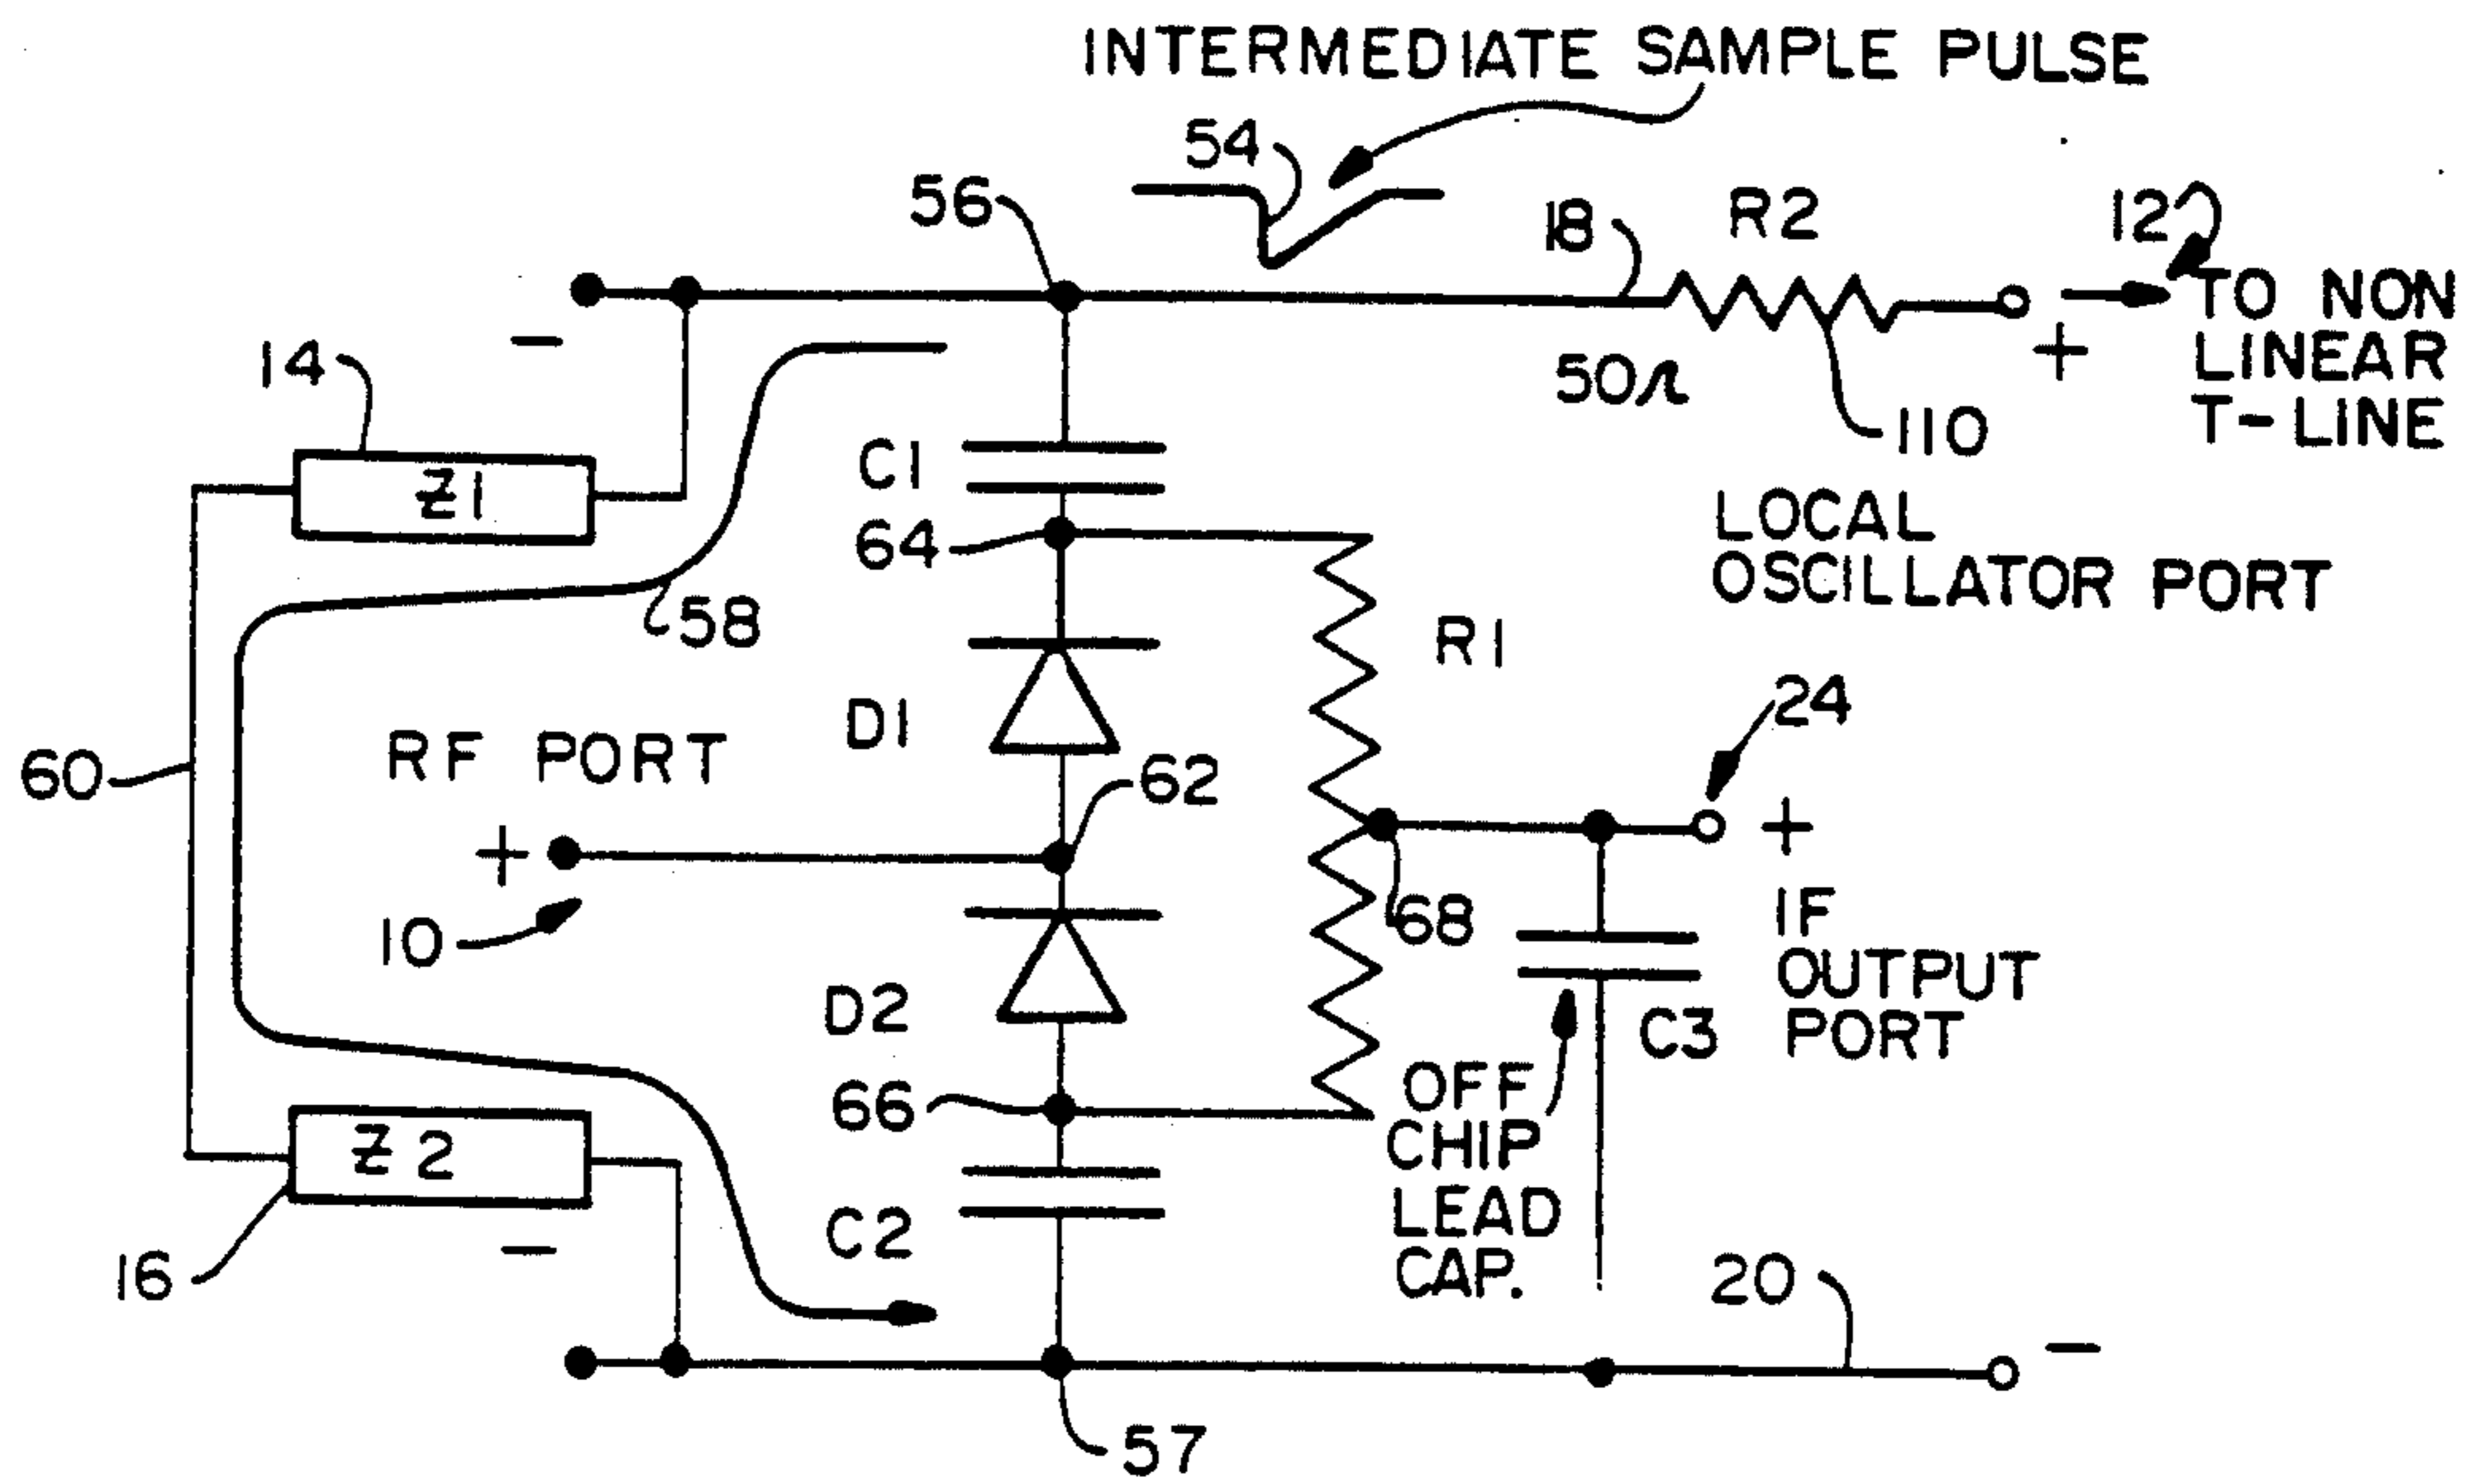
INTERMEDIATE SAMPLE PULSE

54

56

18

R2

12

TO NON LINEAR T-LINE

-

+

14

$50\Omega$

110

Z1

C1

LOCAL OSCILLATOR PORT

64

58

R1

D1

24

RF PORT

60

62

+

+

68

10

IF OUTPUT PORT

D2

C3

OFF CHIP LEAD CAP.

66

Z2

C2

-

16

20

-

57